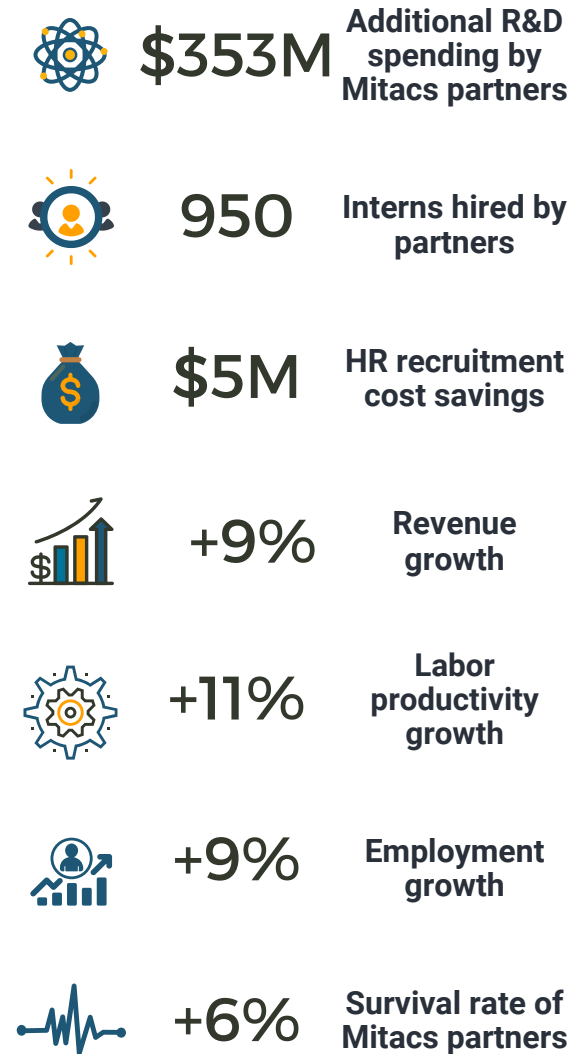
$353M
Additional R&D spending by Mitacs partners

950
Interns hired by partners

$5M
HR recruitment cost savings

$
+9%
Revenue growth

+11%
Labor productivity growth

+9%
Employment growth

+6%
Survival rate of Mitacs partners